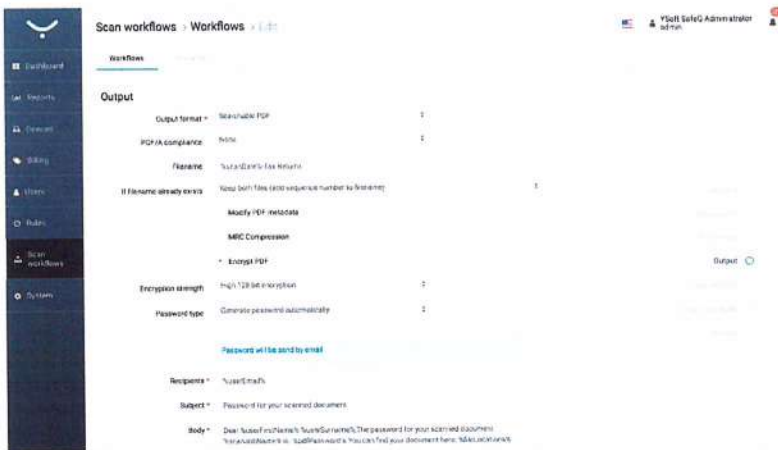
Scan workflows › Workflows › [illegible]

YSoft SafeQ Administrator
admin

Dashboard
Reports
Devices
Billing
Users
Rules
Scan workflows
System

Workflows

Output

Output format * Searchable PDF
PDF/A compliance None
Filename %userEmail%-fax-file.pdf
If filename already exists Keep both files (add sequence number to filename)
Modify PDF metadata
MRC Compression
Encrypt PDF
Output
Encryption strength High 128 bit encryption
Password type Generate password automatically
Password will be send by email
Recipients * %userEmail%
Subject * Password for your scanned document
Body * Dear %userFirstName% %userSurname%,The password for your scanned document %scannedName% is: %pdfPassword% You can find your document here: %fileLocation%